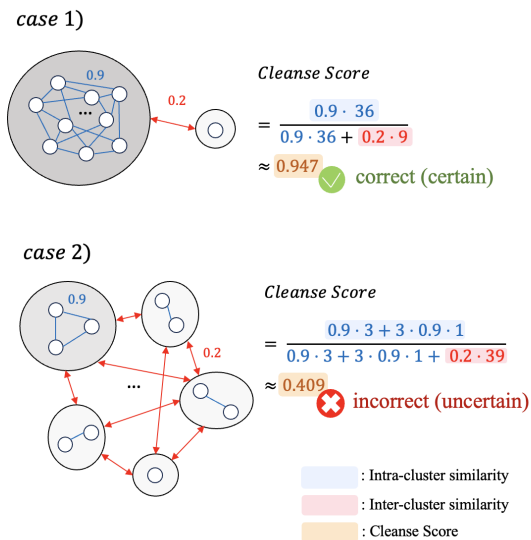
$case$ 1)

0.9

...

0.2

$Cleanse\ Score$

$= \frac{0.9 \cdot 36}{0.9 \cdot 36 + 0.2 \cdot 9}$

$\approx 0.947$ correct (certain)

$case$ 2)

0.9

0.2

...

$Cleanse\ Score$

$= \frac{0.9 \cdot 3 + 3 \cdot 0.9 \cdot 1}{0.9 \cdot 3 + 3 \cdot 0.9 \cdot 1 + 0.2 \cdot 39}$

$\approx 0.409$ incorrect (uncertain)

: Intra-cluster similarity

: Inter-cluster similarity

: Cleanse Score